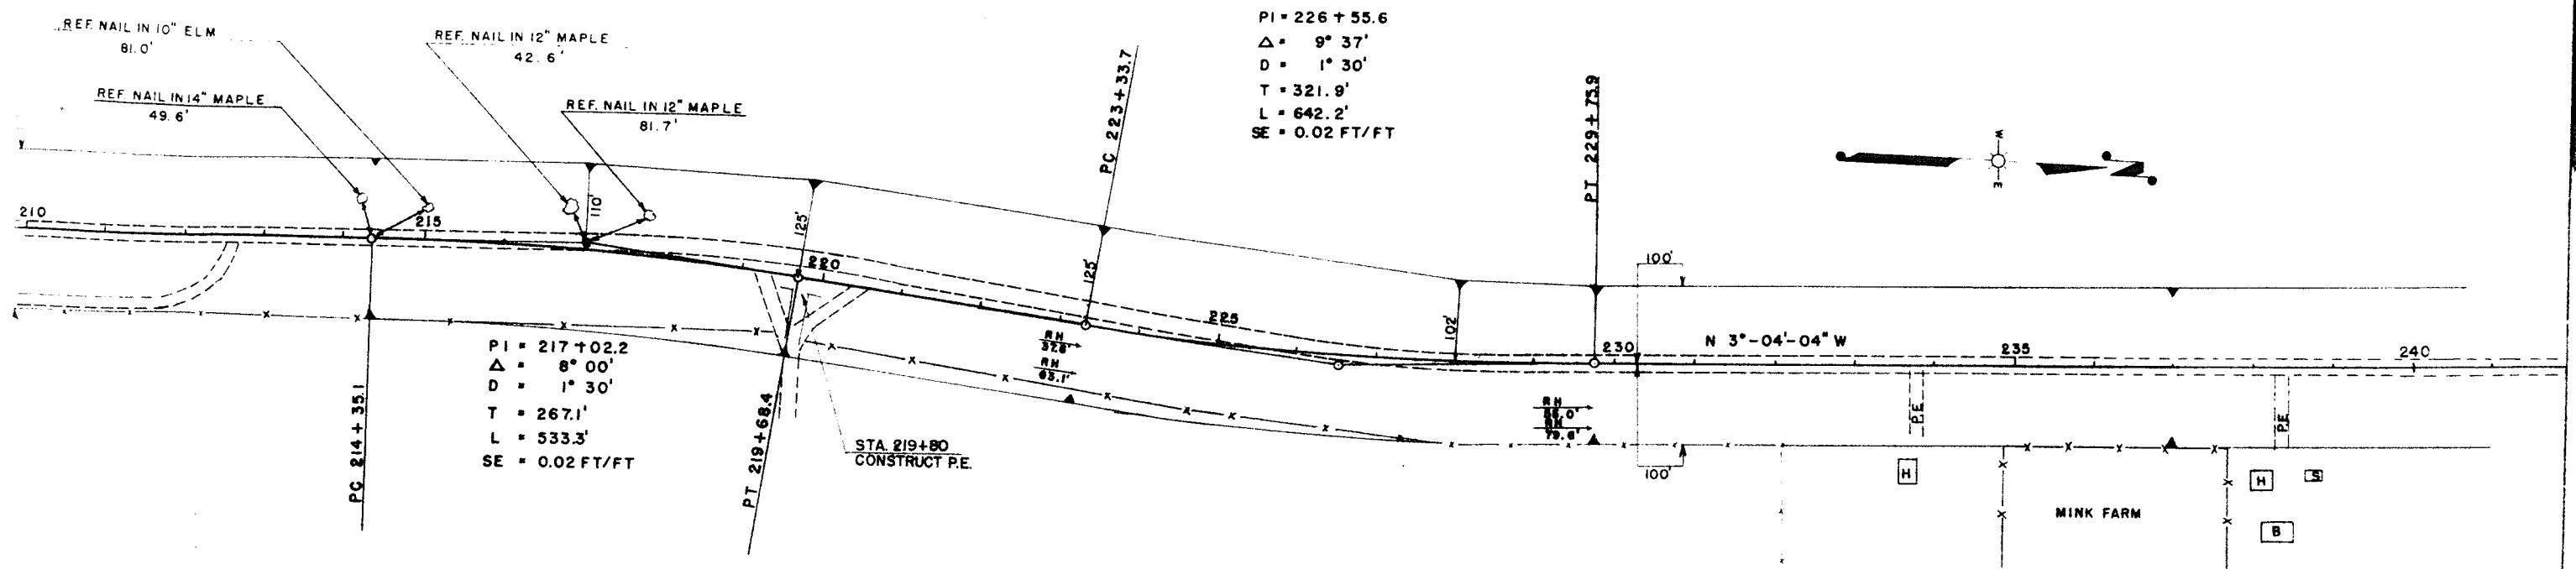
REF. NAIL IN 10" ELM
81.0'

REF. NAIL IN 12" MAPLE
42.6'

REF. NAIL IN 14" MAPLE
49.6'

REF. NAIL IN 12" MAPLE
81.7'

PI = 226 + 55.6
$\Delta$ = 9° 37'
D = 1° 30'
T = 321.9'
L = 642.2'
SE = 0.02 FT/FT

PC 223 + 33.7

PT 229 + 73.9

W
E

210
215
110
125'
220
125
225
102
230
100'
N 3°-04'-04" W
235
240

RH
32.8'
RH
63.1'

RH
66.0'
RH
79.6'

PI = 217 + 02.2
$\Delta$ = 8° 00'
D = 1° 30'
T = 267.1'
L = 533.3'
SE = 0.02 FT/FT

PC 214 + 35.1

PT 219 + 68.4

STA. 219+80
CONSTRUCT P.E.

P.E.
P.E.
100'
H
H
S
MINK FARM
B